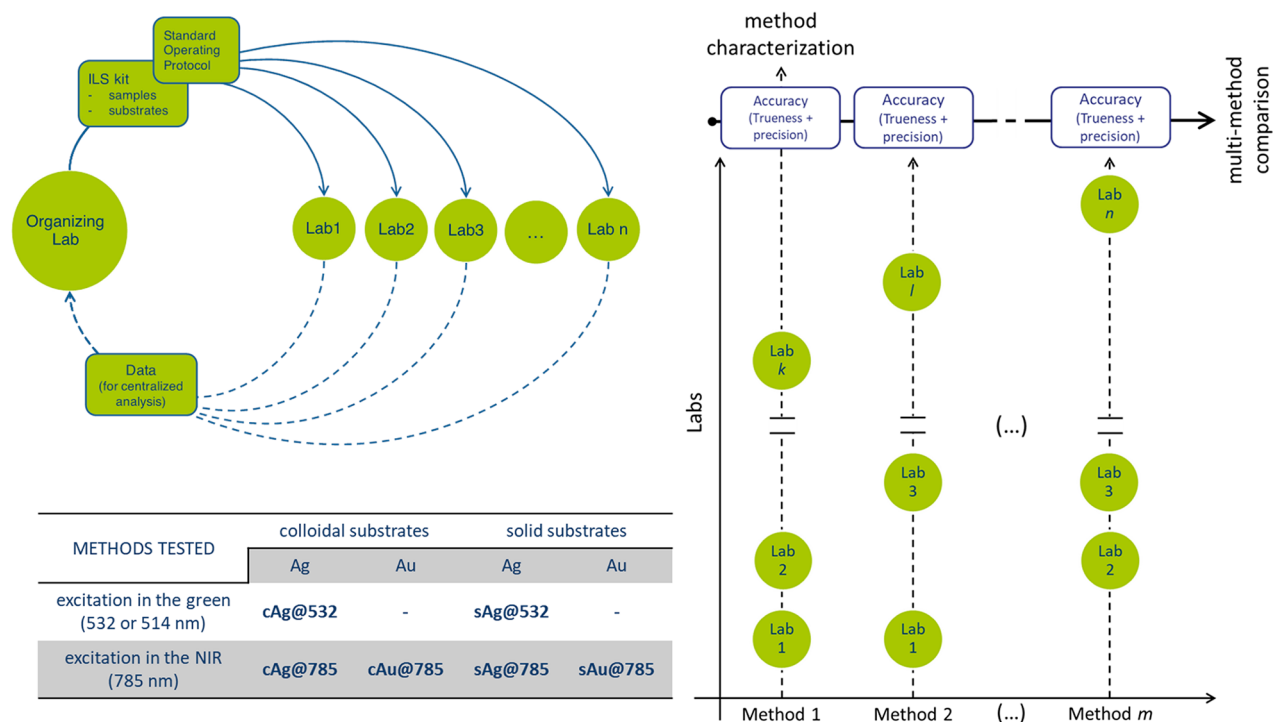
Standard Operating Protocol

ILS kit
- samples
- substrates

Organizing Lab

Lab1

Lab2

Lab3

...

Lab n

Data
(for centralized analysis)

| METHODS TESTED | colloidal substrates Ag | colloidal substrates Au | solid substrates Ag | solid substrates Au |
|---|---|---|---|---|
| excitation in the green (532 or 514 nm) | cAg@532 | - | sAg@532 | - |
| excitation in the NIR (785 nm) | cAg@785 | cAu@785 | sAg@785 | sAu@785 |

method characterization

Accuracy (Trueness + precision)

Accuracy (Trueness + precision)

Accuracy (Trueness + precision)

multi-method comparison

Labs

Lab *k*

Lab 2

Lab 1

Lab *l*

Lab 3

Lab 1

(...)

Lab *n*

Lab 3

Lab 2

Method 1

Method 2

(...)

Method *m*